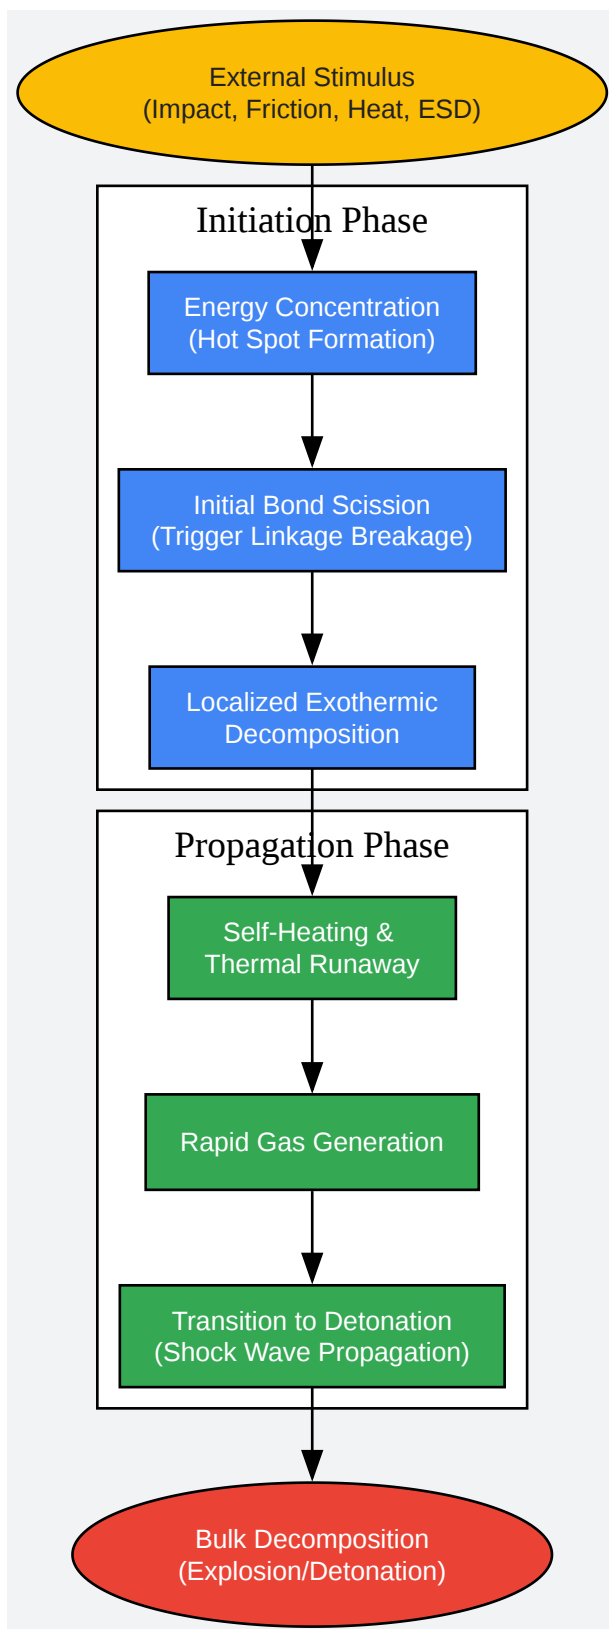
External Stimulus
(Impact, Friction, Heat, ESD)

Initiation Phase

Energy Concentration
(Hot Spot Formation)

Initial Bond Scission
(Trigger Linkage Breakage)

Localized Exothermic
Decomposition

Propagation Phase

Self-Heating &
Thermal Runaway

Rapid Gas Generation

Transition to Detonation
(Shock Wave Propagation)

Bulk Decomposition
(Explosion/Detonation)